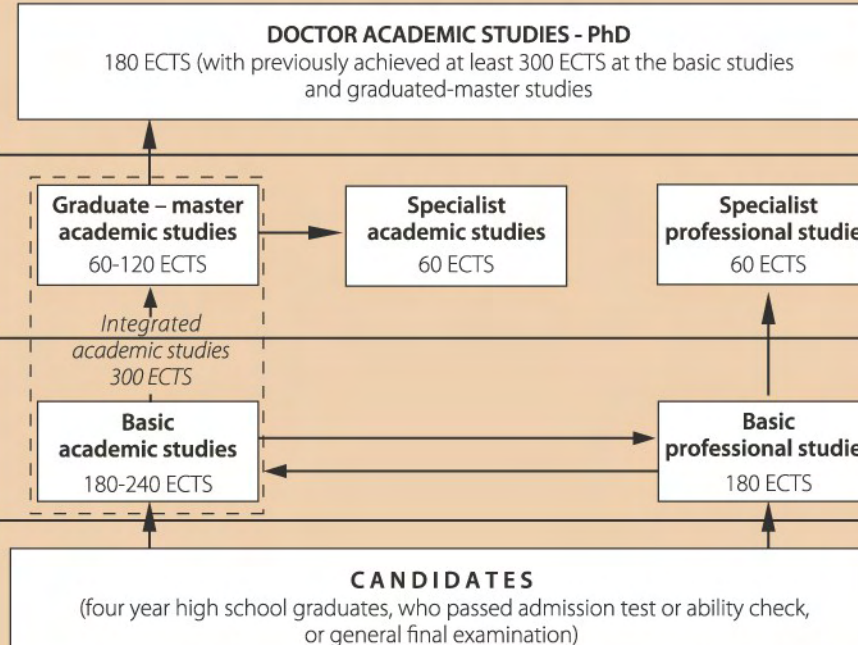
DOCTOR ACADEMIC STUDIES - PhD
180 ECTS (with previously achieved at least 300 ECTS at the basic studies and graduated-master studies

Graduate – master academic studies
60-120 ECTS

Specialist academic studies
60 ECTS

Specialist professional studie
60 ECTS

Integrated academic studies
300 ECTS

Basic academic studies
180-240 ECTS

Basic professional studie
180 ECTS

CANDIDATES
(four year high school graduates, who passed admission test or ability check, or general final examination)